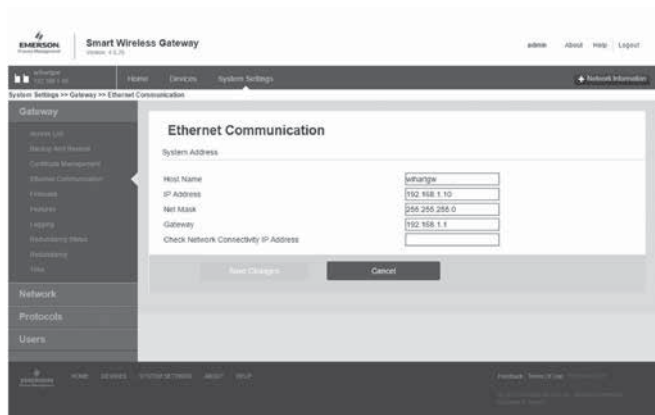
EMERSON.

Smart Wireless Gateway

Version: 4.5.79

admin About Help Logout

wihartgw
192.168.1.10

Home Devices System Settings

+ Network Information

System Settings >> Gateway >> Ethernet Communication

Gateway

Access List
Backup And Restore
Certificate Management
Ethernet Communication
Firmware
Features
Logging
Redundancy Status
Redundancy
Time

Network

Protocols

Users

Ethernet Communication

System Address

| | |
|---|---|
| Host Name | wihartgw |
| IP Address | 192.168.1.10 |
| Net Mask | 255.255.255.0 |
| Gateway | 192.168.1.1 |
| Check Network Connectivity IP Address | |

Save Changes

Cancel

EMERSON

HOME DEVICES SYSTEM SETTINGS ABOUT HELP

Feedback Terms Of Use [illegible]

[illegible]